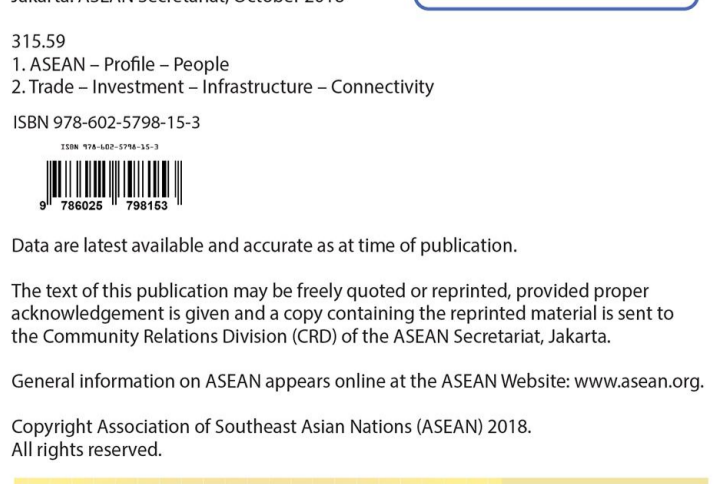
Jakarta: ASEAN Secretariat, October 2018

315.59
1. ASEAN – Profile – People
2. Trade – Investment – Infrastructure – Connectivity

ISBN 978-602-5798-15-3

ISBN 978-602-5798-15-3
9 786025 798153

Data are latest available and accurate as at time of publication.

The text of this publication may be freely quoted or reprinted, provided proper acknowledgement is given and a copy containing the reprinted material is sent to the Community Relations Division (CRD) of the ASEAN Secretariat, Jakarta.

General information on ASEAN appears online at the ASEAN Website: www.asean.org.

Copyright Association of Southeast Asian Nations (ASEAN) 2018.
All rights reserved.